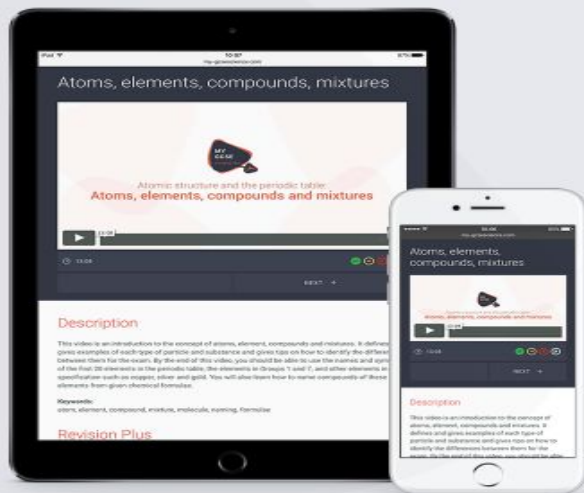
iPad 10:37 87%
my-gcsescience.com

Atoms, elements, compounds, mixtures

MY GCSE

Atomic structure and the periodic table
Atoms, elements, compounds and mixtures

13:08

13:08

NEXT →

Description

This video is an introduction to the concept of atoms, element, compounds and mixtures. It defines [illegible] gives examples of each type of particle and substance and gives tips on how to identify the differen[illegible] between them for the exam. By the end of this video, you should be able to use the names and sym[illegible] of the first 20 elements in the periodic table, the elements in Groups 1 and 7, and other elements in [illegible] specification such as copper, silver and gold. You will also learn how to name compounds of these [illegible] elements from given chemical formulas.

Keywords:
atom, element, compound, mixture, molecule, naming, formulae

Revision Plus

10:46
my-gcsescience.com

Atoms, elements, compounds, mixtures

Atoms, elements, compounds and mixtures

13:08

13:08

NEXT →

Description

This video is an introduction to the concept of atoms, element, compounds and mixtures. It defines and gives examples of each type of particle and substance and gives tips on how to identify the differences between them for the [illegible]